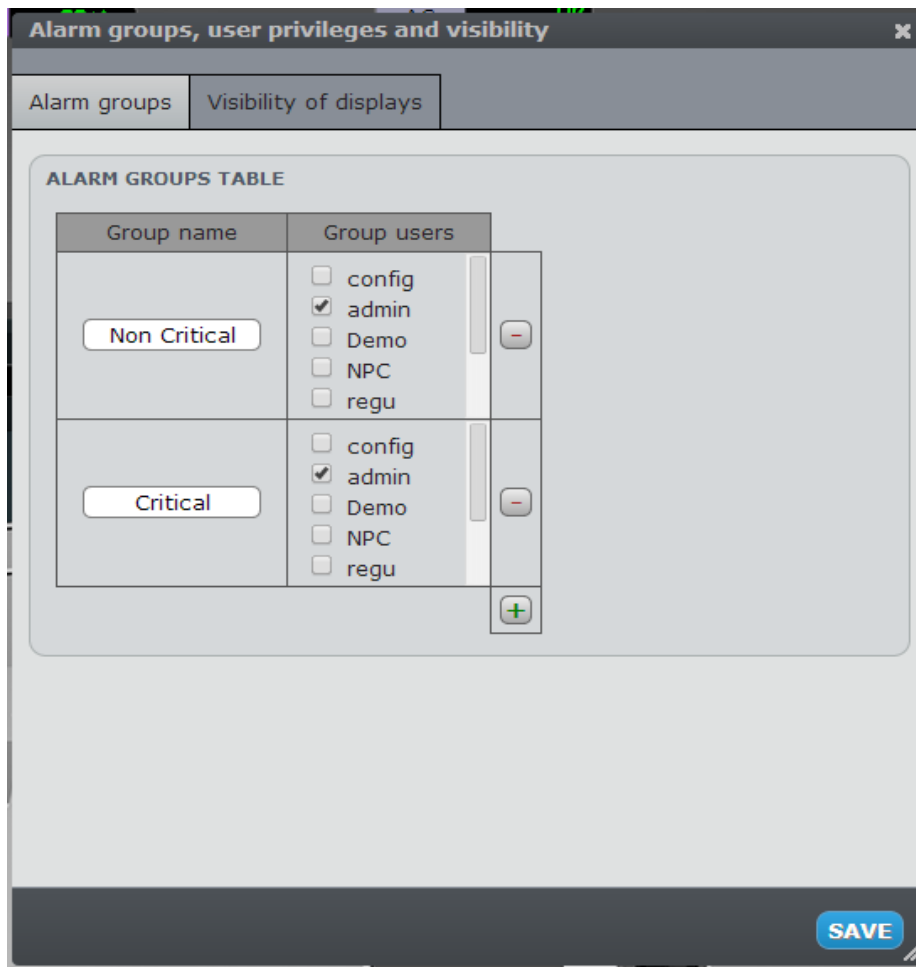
Alarm groups, user privileges and visibility

Alarm groups | Visibility of displays

ALARM GROUPS TABLE

| Group name | Group users |
|---|---|
| Non Critical | config<br>admin<br>Demo<br>NPC<br>regu |
| Critical | config<br>admin<br>Demo<br>NPC<br>regu |

SAVE